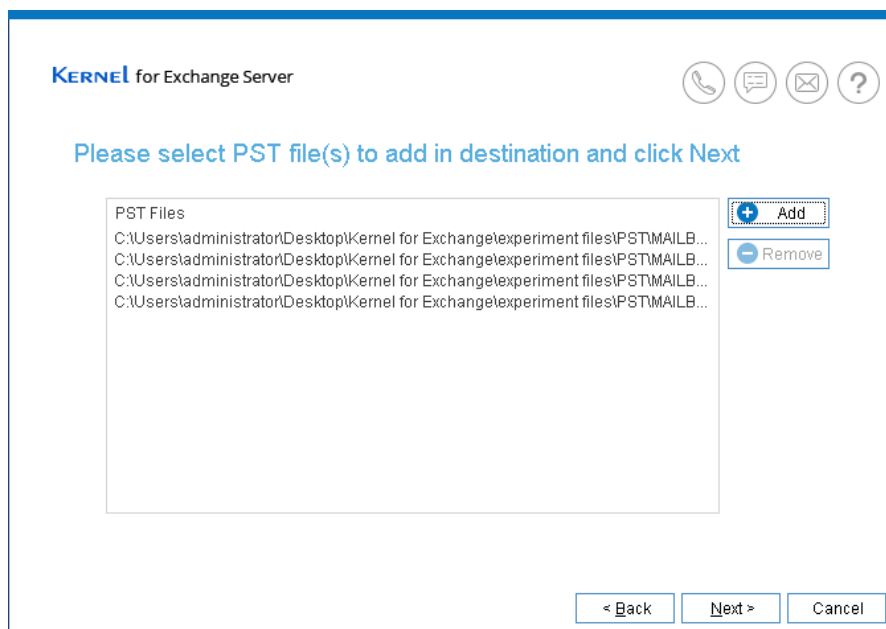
KERNEL for Exchange Server

Please select PST file(s) to add in destination and click Next

PST Files
C:\Users\administrator\Desktop\Kernel for Exchange\experiment files\PST\MAILB...
C:\Users\administrator\Desktop\Kernel for Exchange\experiment files\PST\MAILB...
C:\Users\administrator\Desktop\Kernel for Exchange\experiment files\PST\MAILB...
C:\Users\administrator\Desktop\Kernel for Exchange\experiment files\PST\MAILB...

Add
Remove

< Back
Next >
Cancel